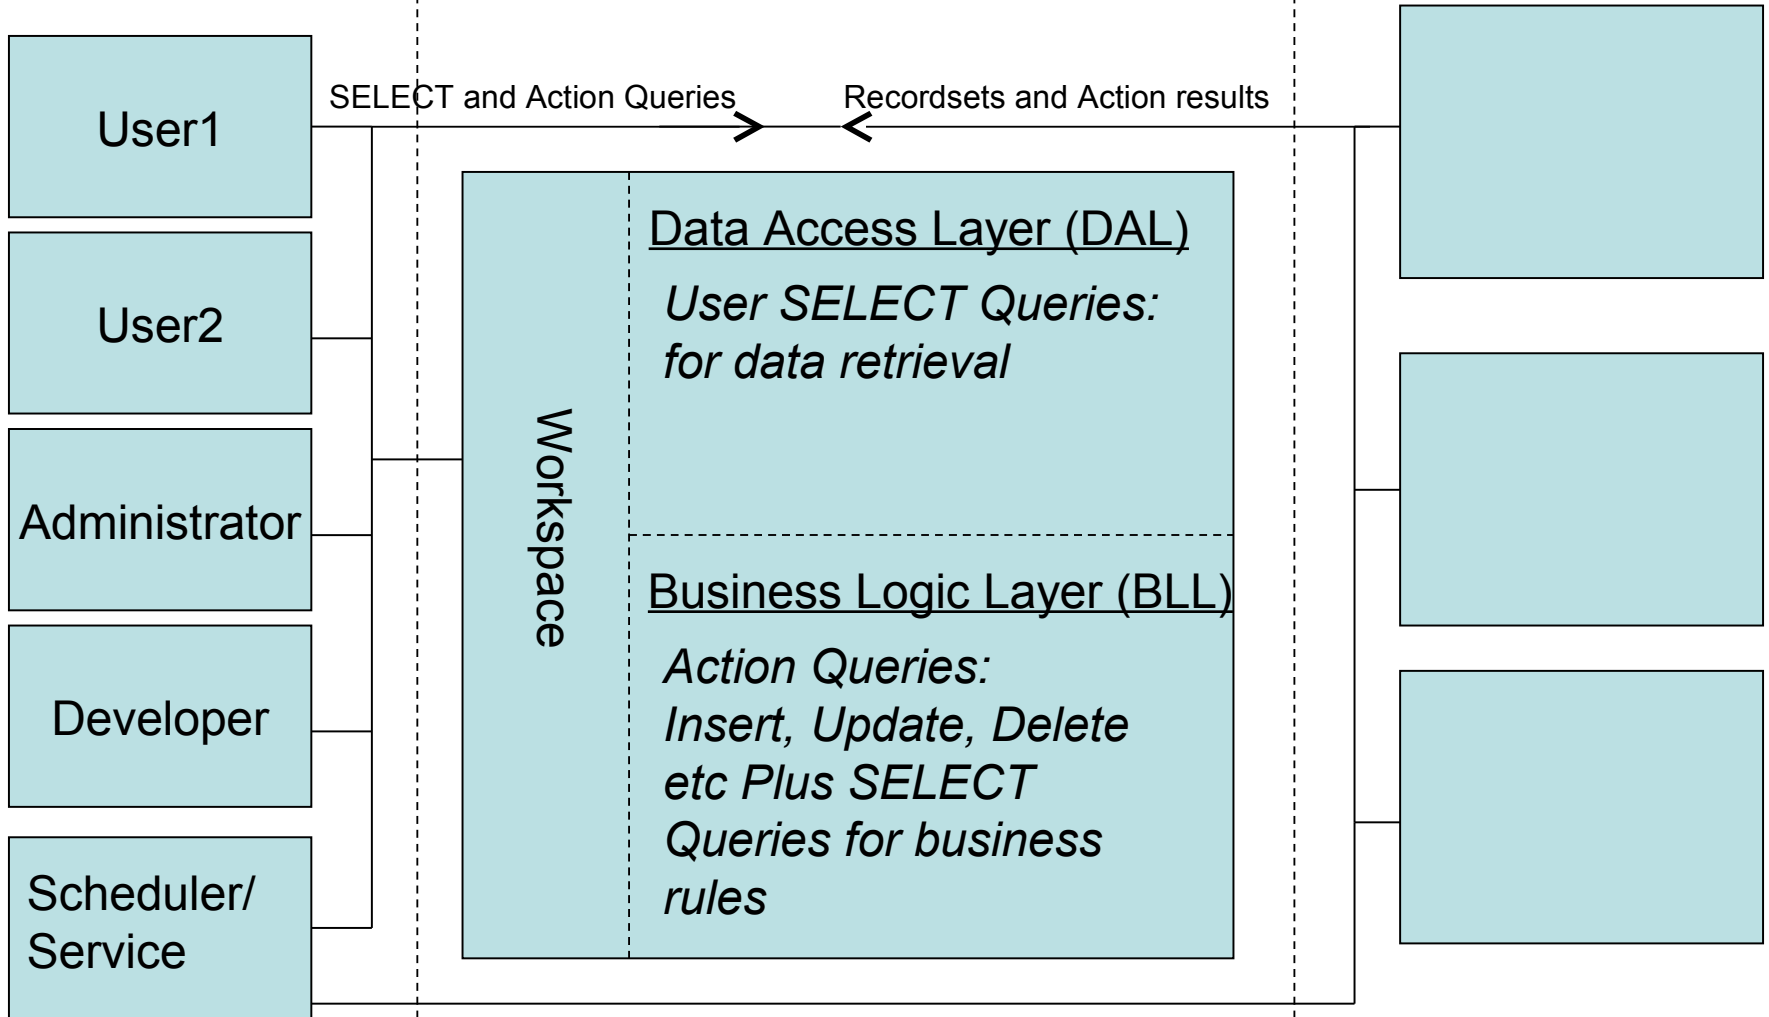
User1

User2

Administrator

Developer

Scheduler/ Service

SELECT and Action Queries

Recordsets and Action results

Workspace

Data Access Layer (DAL)

*User SELECT Queries: for data retrieval*

Business Logic Layer (BLL)

*Action Queries: Insert, Update, Delete etc Plus SELECT Queries for business rules*